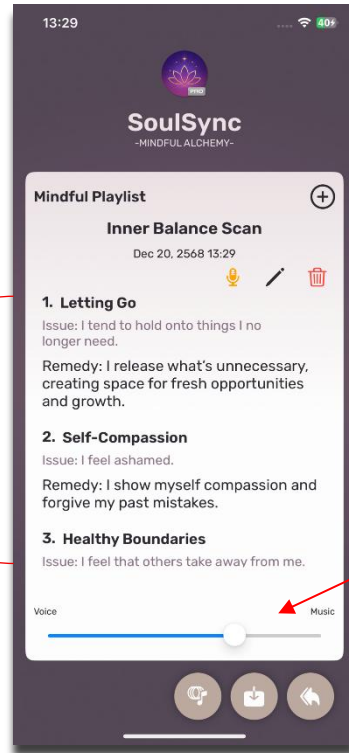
13:29

40+

PRO

SoulSync
-MINDFUL ALCHEMY-

Mindful Playlist

Inner Balance Scan

Dec 20, 2568 13:29

1. Letting Go

Issue: I tend to hold onto things I no longer need.

Remedy: I release what's unnecessary, creating space for fresh opportunities and growth.

2. Self-Compassion

Issue: I feel ashamed.

Remedy: I show myself compassion and forgive my past mistakes.

3. Healthy Boundaries

Issue: I feel that others take away from me.

Voice

Music